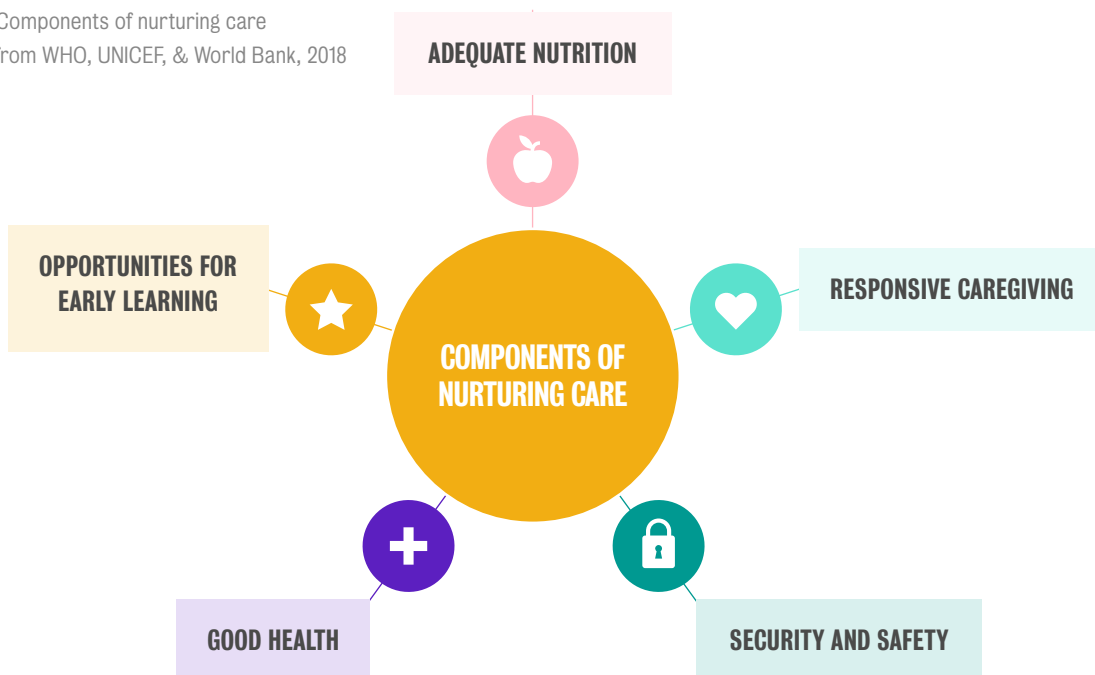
Components of nurturing care
rom WHO, UNICEF, & World Bank, 2018

ADEQUATE NUTRITION

OPPORTUNITIES FOR EARLY LEARNING

RESPONSIVE CAREGIVING

COMPONENTS OF NURTURING CARE

GOOD HEALTH

SECURITY AND SAFETY